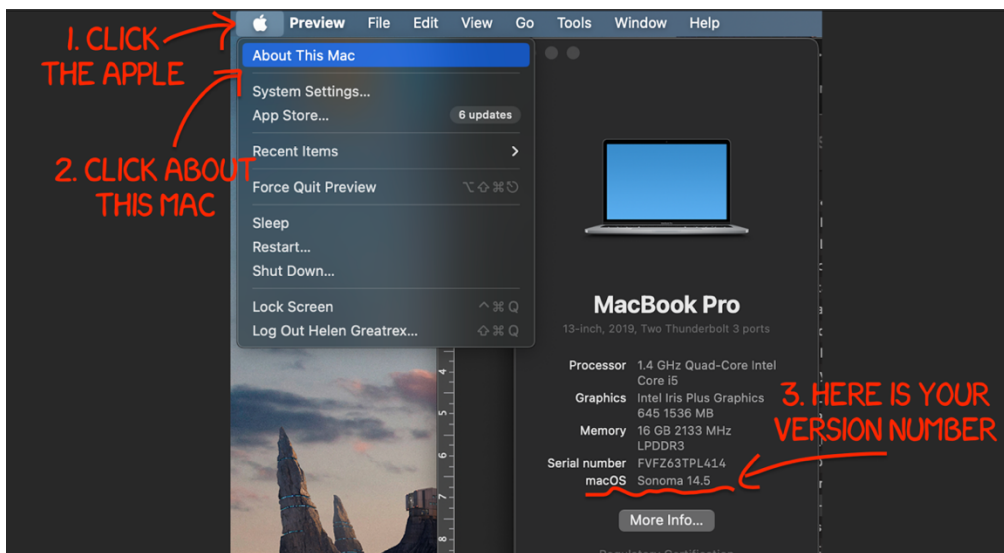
1. CLICK THE APPLE

Preview File Edit View Go Tools Window Help

About This Mac

System Settings...
App Store... 6 updates

Recent Items

Force Quit Preview ⌥⇧⌘⎋

Sleep
Restart...
Shut Down...

Lock Screen ^⌘Q
Log Out Helen Greatrex... ⇧⌘Q

2. CLICK ABOUT THIS MAC

MacBook Pro
13-inch, 2019, Two Thunderbolt 3 ports

| | |
|---|---|
| Processor | 1.4 GHz Quad-Core Intel Core i5 |
| Graphics | Intel Iris Plus Graphics 645 1536 MB |
| Memory | 16 GB 2133 MHz LPDDR3 |
| Serial number | FVFZ63TPL414 |
| macOS | Sonoma 14.5 |

3. HERE IS YOUR VERSION NUMBER

More Info...

Regulatory Certification